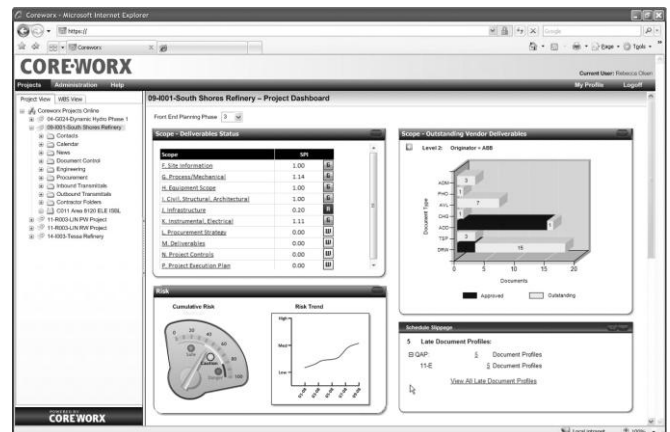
Coreworx - Microsoft Internet Explorer

https://

Google

Coreworx

Page • Tools •

COREWORX

Current User: Rebecca Olsen

Projects Administration Help

My Profile Logoff

Project View WBS View

Coreworx Projects Online
04-G024-Dynamic Hydro Phase 1
09-I001-South Shores Refinery
Contacts
Calendar
News
Document Control
Engineering
Procurement
Inbound Transmittals
Outbound Transmittals
Contractor Folders
C011 Area 8120 ELE ISBL
11-R003-LIN PW Project
11-R003-LIN RW Project
14-I003-Texas Refinery

09-I001-South Shores Refinery - Project Dashboard

Front End Planning Phase 3

Scope - Deliverables Status

| Scope | SPI | |
|---|---|---|
| F. Site Information | 1.00 | G |
| G. Process/Mechanical | 1.14 | G |
| H. Equipment Scope | 1.00 | G |
| I. Civil, Structural, Architectural | 1.00 | G |
| J. Infrastructure | 0.20 | R |
| K. Instrumental, Electrical | 1.11 | G |
| L. Procurement Strategy | 0.00 | W |
| M. Deliverables | 0.00 | W |
| N. Project Controls | 0.00 | W |
| P. Project Execution Plan | 0.00 | W |

Scope - Outstanding Vendor Deliverables

Level 2: Originator = ABB

ADM
PHO
AVL
CHG
ACC
TSP
DRW

Document Type

3
1
7
1
1
3
15

0 5 10 15 20

Documents

Approved Outstanding

Risk

Cumulative Risk

Risk Trend

High
Med
Low

Schedule Slippage

5 Late Document Profiles:

QAP 5 Document Profiles
11-E 5 Document Profiles

View All Late Document Profiles

COREWORX

Local intranet 100%